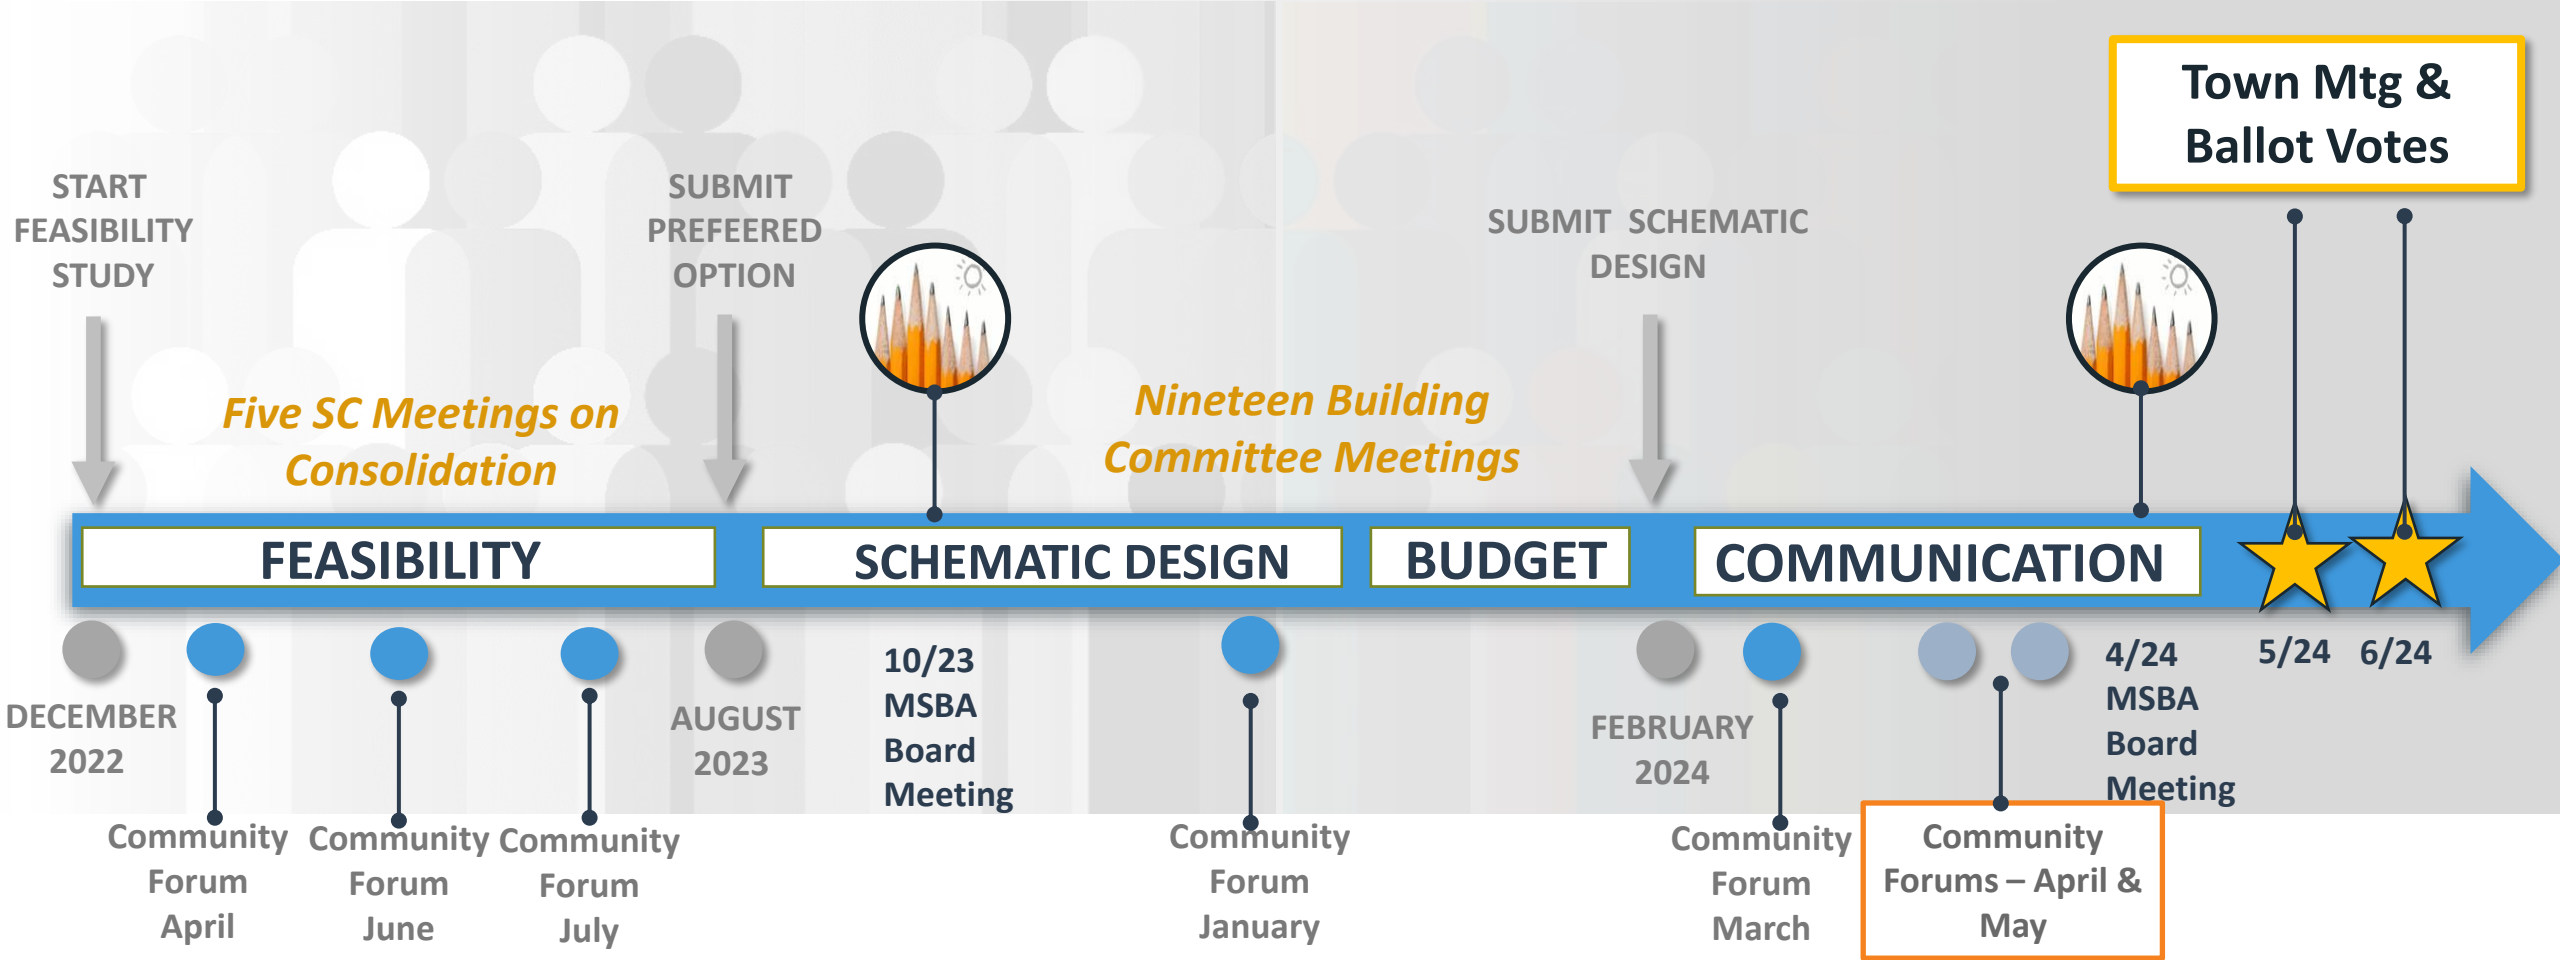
Town Mtg & Ballot Votes

START FEASIBILITY STUDY

SUBMIT PREFEERED OPTION

SUBMIT SCHEMATIC DESIGN

Five SC Meetings on Consolidation

Nineteen Building Committee Meetings

FEASIBILITY

SCHEMATIC DESIGN

BUDGET

COMMUNICATION

DECEMBER 2022

Community Forum April

Community Forum June

Community Forum July

AUGUST 2023

10/23 MSBA Board Meeting

Community Forum January

FEBRUARY 2024

Community Forum March

Community Forums – April & May

4/24 MSBA Board Meeting

5/24

6/24